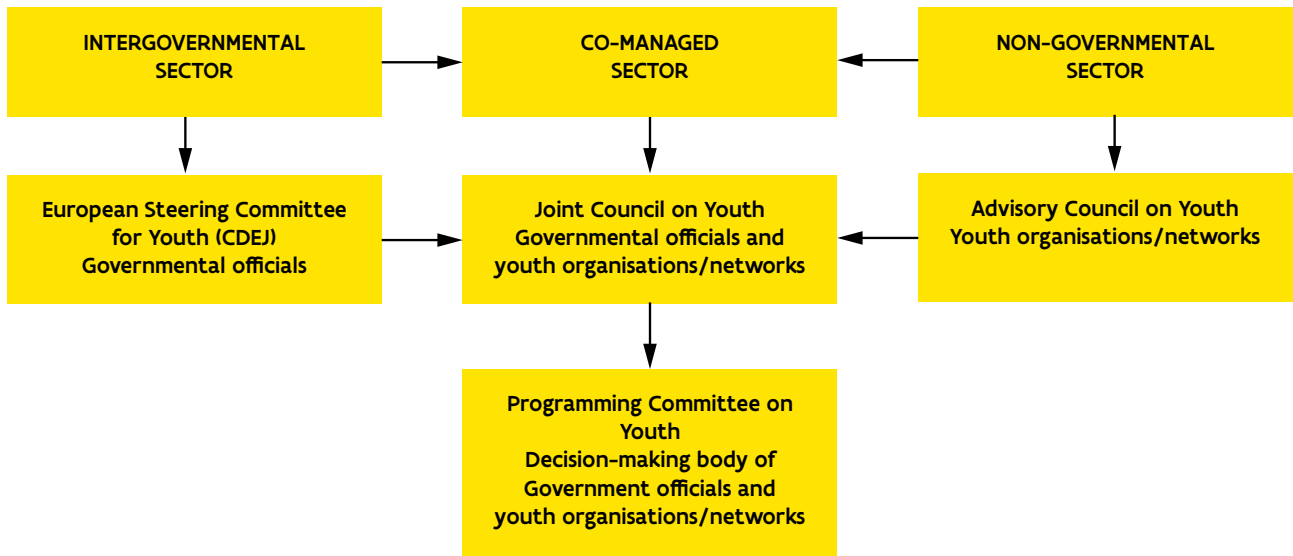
INTERGOVERNMENTAL SECTOR

CO-MANAGED SECTOR

NON-GOVERNMENTAL SECTOR

European Steering Committee for Youth (CDEJ)
Governmental officials

Joint Council on Youth
Governmental officials and youth organisations/networks

Advisory Council on Youth
Youth organisations/networks

Programming Committee on Youth
Decision-making body of Government officials and youth organisations/networks